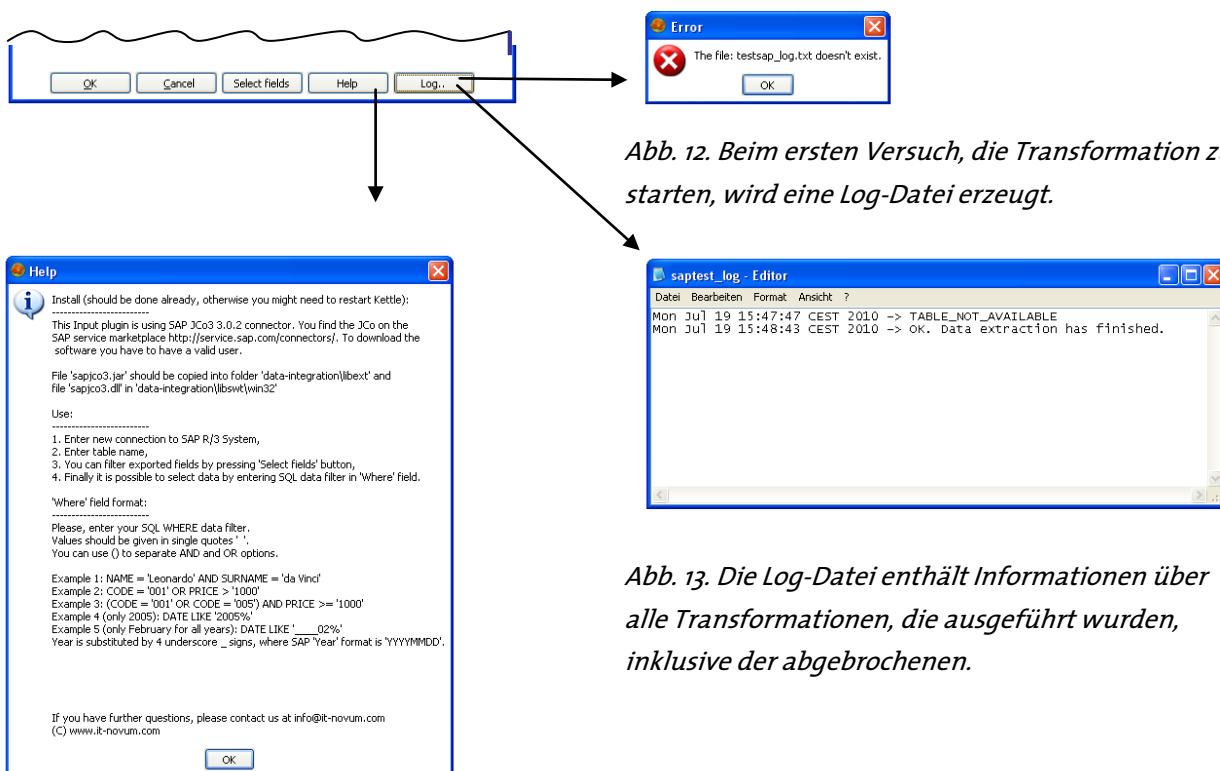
OK Cancel Select fields Help Log...

Error
The file: testsap_log.txt doesn't exist.
OK

Abb. 12. Beim ersten Versuch, die Transformation z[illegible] starten, wird eine Log-Datei erzeugt.

Help
Install (should be done already, otherwise you might need to restart Kettle):
-------------------------
This Input plugin is using SAP JCo3 3.0.2 connector. You find the JCo on the SAP service marketplace http://service.sap.com/connectors/. To download the software you have to have a valid user.

File 'sapjco3.jar' should be copied into folder 'data-integration\libext' and file 'sapjco3.dll' in 'data-integration\libswt\win32'

Use:
-------------------------
1. Enter new connection to SAP R/3 System,
2. Enter table name,
3. You can filter exported fields by pressing 'Select fields' button,
4. Finally it is possible to select data by entering SQL data filter in 'Where' field.

'Where' field format:
-------------------------
Please, enter your SQL WHERE data filter.
Values should be given in single quotes ' '.
You can use () to separate AND and OR options.

Example 1: NAME = 'Leonardo' AND SURNAME = 'da Vinci'
Example 2: CODE = '001' OR PRICE > '1000'
Example 3: (CODE = '001' OR CODE = '005') AND PRICE >= '1000'
Example 4 (only 2005): DATE LIKE '2005%'
Example 5 (only February for all years): DATE LIKE '____02%'
Year is substituted by 4 underscore _ signs, where SAP 'Year' format is 'YYYYMMDD'.

If you have further questions, please contact us at info@it-novum.com
(C) www.it-novum.com
OK

saptest_log - Editor
Datei Bearbeiten Format Ansicht ?
Mon Jul 19 15:47:47 CEST 2010 -> TABLE_NOT_AVAILABLE
Mon Jul 19 15:48:43 CEST 2010 -> OK. Data extraction has finished.

Abb. 13. Die Log-Datei enthält Informationen über alle Transformationen, die ausgeführt wurden, inklusive der abgebrochenen.